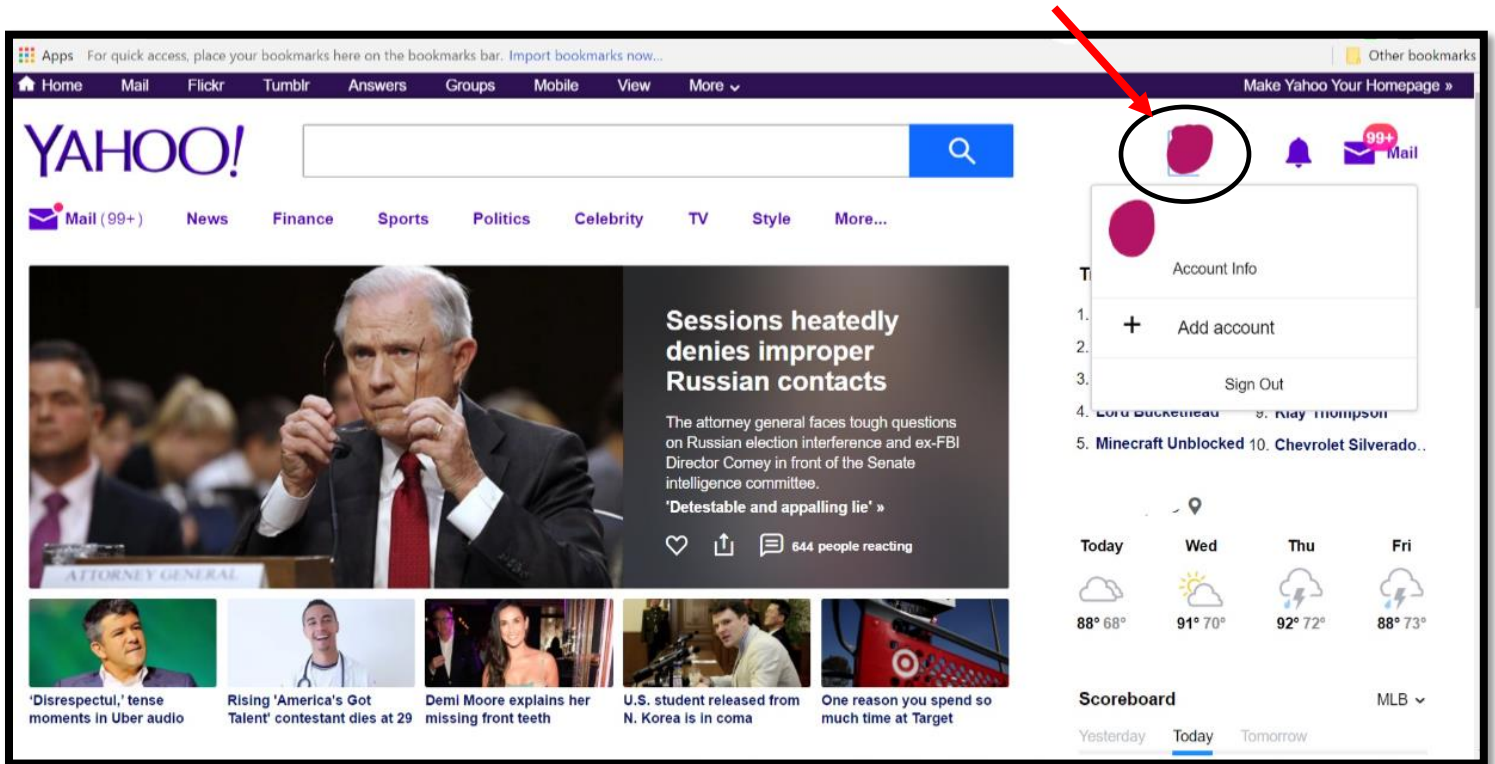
Apps For quick access, place your bookmarks here on the bookmarks bar. Import bookmarks now...

Other bookmarks

Home Mail Flickr Tumblr Answers Groups Mobile View More

Make Yahoo Your Homepage »

YAHOO!

99+ Mail

Mail (99+) News Finance Sports Politics Celebrity TV Style More...

Account Info

+ Add account

Sign Out

T

1.
2.
3.
4. Lord Buckethead 9. Klay Thompson
5. Minecraft Unblocked 10. Chevrolet Silverado..

Sessions heatedly denies improper Russian contacts

The attorney general faces tough questions on Russian election interference and ex-FBI Director Comey in front of the Senate intelligence committee.

'Detestable and appalling lie' »

644 people reacting

ATTORNEY GENERAL

| Today | Wed | Thu | Fri |
|---|---|---|---|
| 88° 68° | 91° 70° | 92° 72° | 88° 73° |

'Disrespectul,' tense moments in Uber audio

Rising 'America's Got Talent' contestant dies at 29

Demi Moore explains her missing front teeth

U.S. student released from N. Korea is in coma

One reason you spend so much time at Target

Scoreboard MLB

Yesterday Today Tomorrow